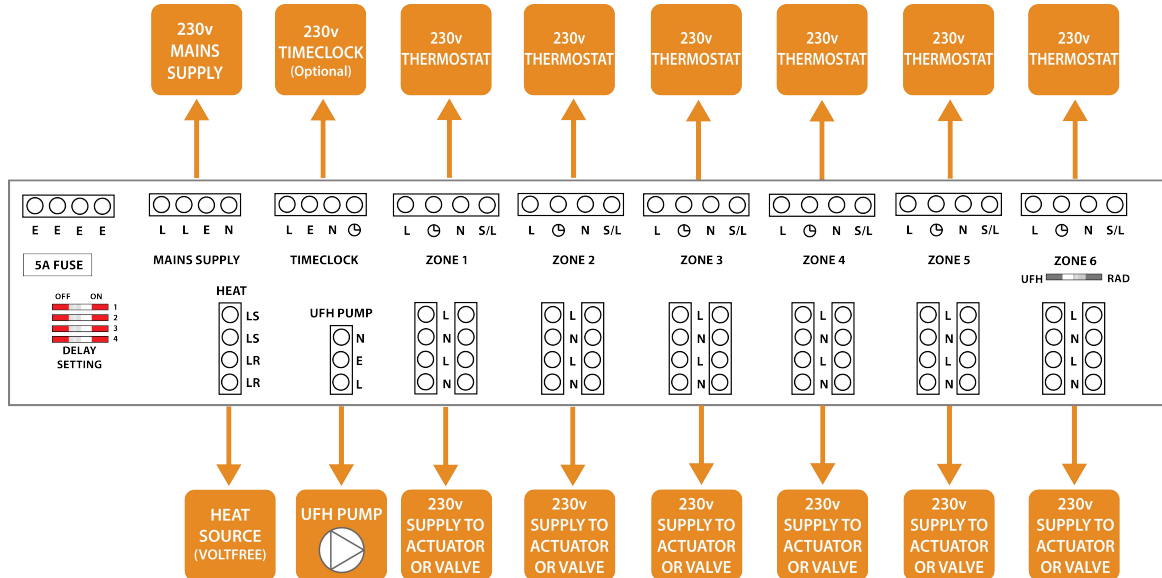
230v MAINS SUPPLY

230v TIMECLOCK (Optional)

230v THERMOSTAT

230v THERMOSTAT

230v THERMOSTAT

230v THERMOSTAT

230v THERMOSTAT

230v THERMOSTAT

E E E E

5A FUSE

OFF ON
1
2
3
4
DELAY SETTING

L L E N
MAINS SUPPLY

L E N ◷
TIMECLOCK

L ◷ N S/L
ZONE 1

L ◷ N S/L
ZONE 2

L ◷ N S/L
ZONE 3

L ◷ N S/L
ZONE 4

L ◷ N S/L
ZONE 5

L ◷ N S/L
ZONE 6
UFH RAD

HEAT
LS
LS
LR
LR

UFH PUMP
N
E
L

L
N
L
N

L
N
L
N

L
N
L
N

L
N
L
N

L
N
L
N

L
N
L
N

HEAT SOURCE (VOLTFREE)

UFH PUMP

230v SUPPLY TO ACTUATOR OR VALVE

230v SUPPLY TO ACTUATOR OR VALVE

230v SUPPLY TO ACTUATOR OR VALVE

230v SUPPLY TO ACTUATOR OR VALVE

230v SUPPLY TO ACTUATOR OR VALVE

230v SUPPLY TO ACTUATOR OR VALVE